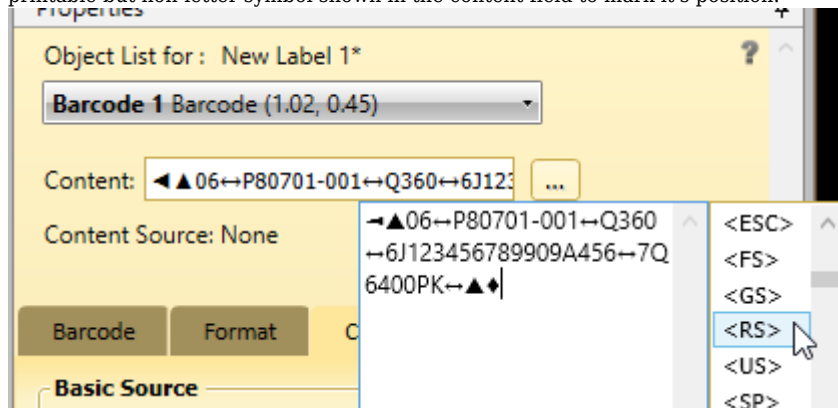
printable but non-letter symbol shown in the content field to mark it's position.

Properties

Object List for : New Label 1*

?

Barcode 1 Barcode (1.02, 0.45)

Content: ◄▲06↔P80701-001↔Q360↔6J123

...

Content Source: None

➞▲06↔P80701-001↔Q360 ↔6J123456789909A456↔7Q 6400PK↔▲♦

<ESC>
<FS>
<GS>
<RS>
<US>
<SP>

Barcode

Format

C

Basic Source